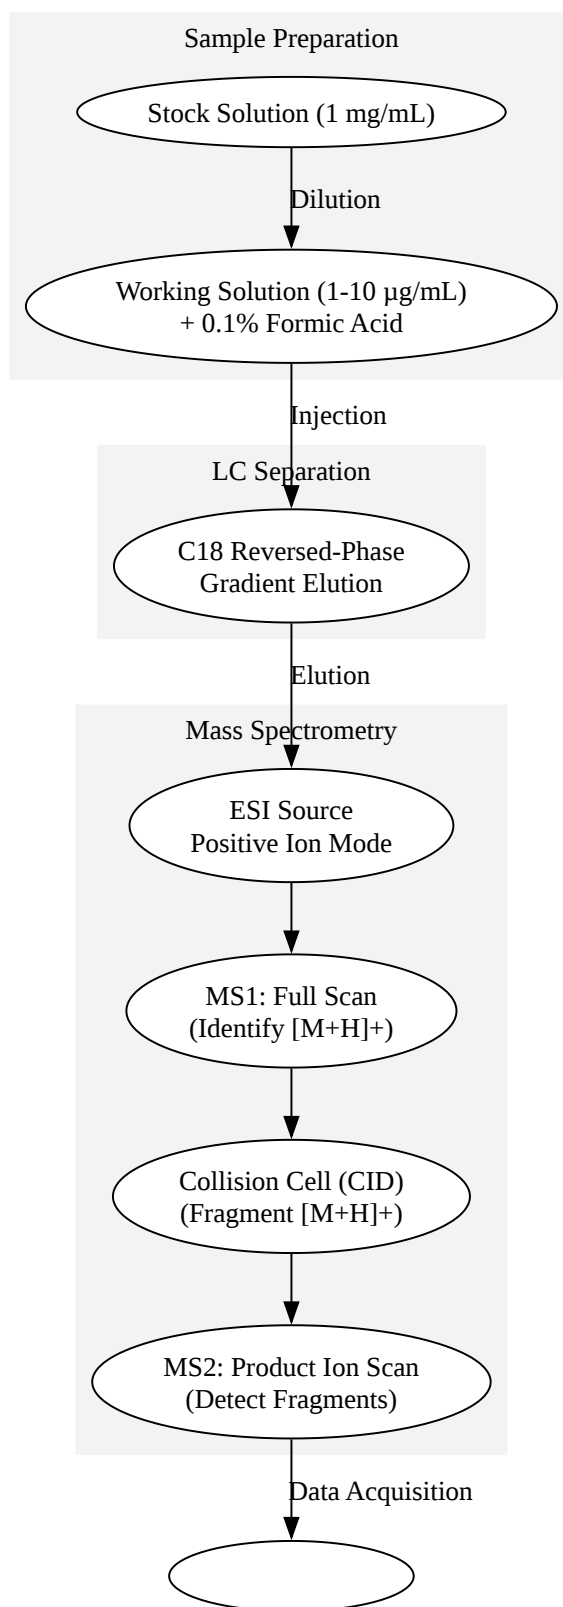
Sample Preparation

Stock Solution (1 mg/mL)

Dilution

Working Solution (1-10 µg/mL)
+ 0.1% Formic Acid

Injection

LC Separation

C18 Reversed-Phase
Gradient Elution

Elution

Mass Spectrometry

ESI Source
Positive Ion Mode

MS1: Full Scan
(Identify [M+H]+)

Collision Cell (CID)
(Fragment [M+H]+)

MS2: Product Ion Scan
(Detect Fragments)

Data Acquisition